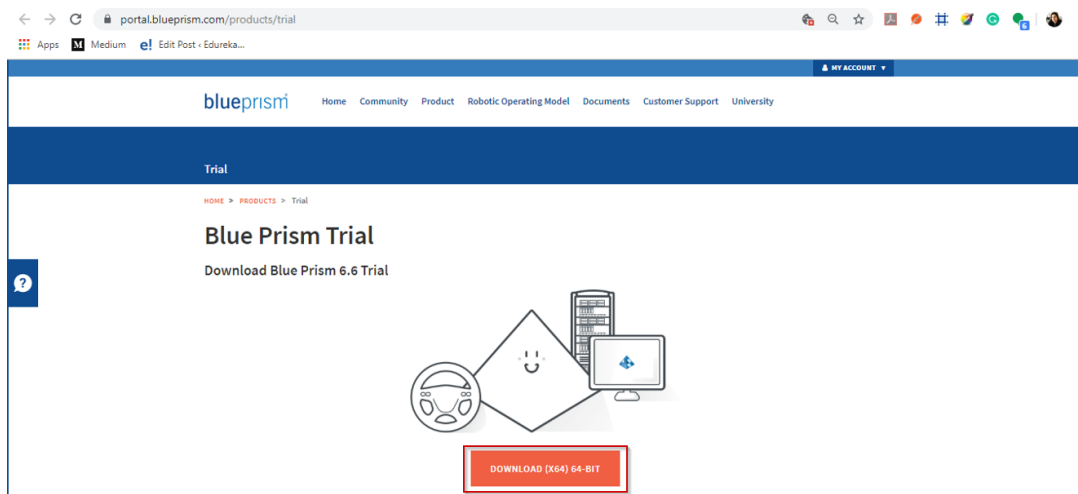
portal.blueprism.com/products/trial

Apps Medium Edit Post ‹ Edureka...

MY ACCOUNT

blueprism Home Community Product Robotic Operating Model Documents Customer Support University

Trial

HOME > PRODUCTS > Trial

Blue Prism Trial

Download Blue Prism 6.6 Trial

DOWNLOAD (X64) 64-BIT